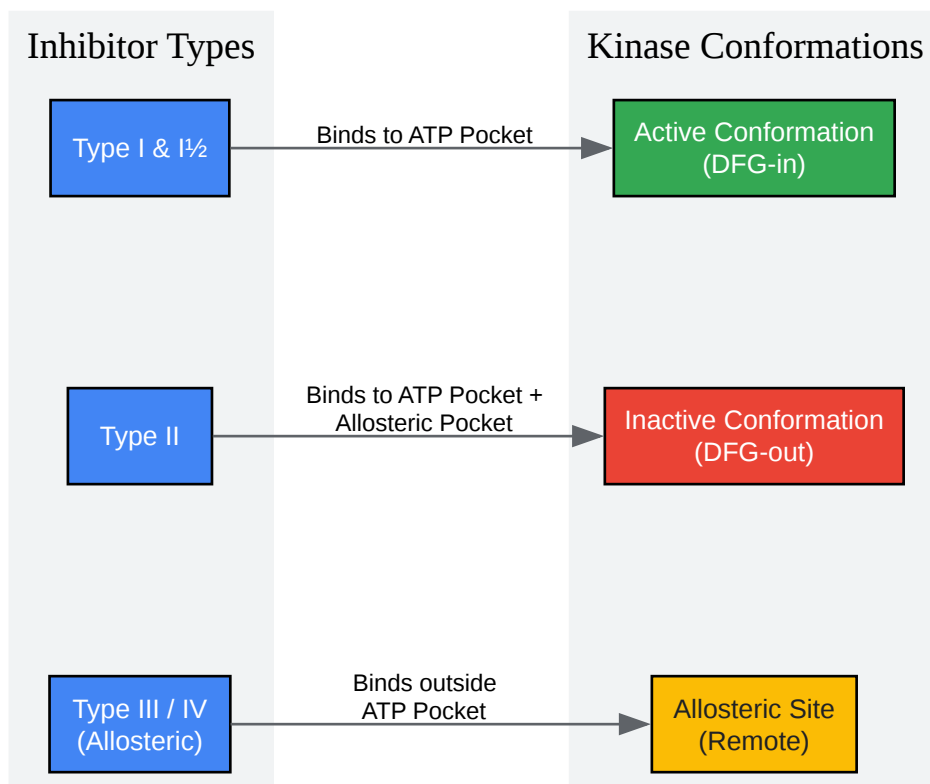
Inhibitor Types

Kinase Conformations

Type I & I½

Binds to ATP Pocket

Active Conformation (DFG-in)

Type II

Binds to ATP Pocket + Allosteric Pocket

Inactive Conformation (DFG-out)

Type III / IV (Allosteric)

Binds outside ATP Pocket

Allosteric Site (Remote)